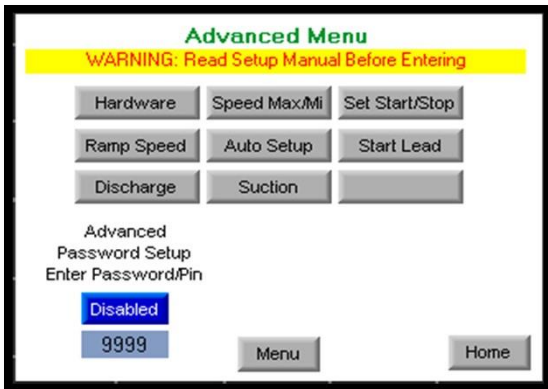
Advanced Menu
WARNING: Read Setup Manual Before Entering

Hardware
Speed Max/Mi
Set Start/Stop
Ramp Speed
Auto Setup
Start Lead
Discharge
Suction

Advanced
Password Setup
Enter Password/Pin

Disabled
9999

Menu
Home